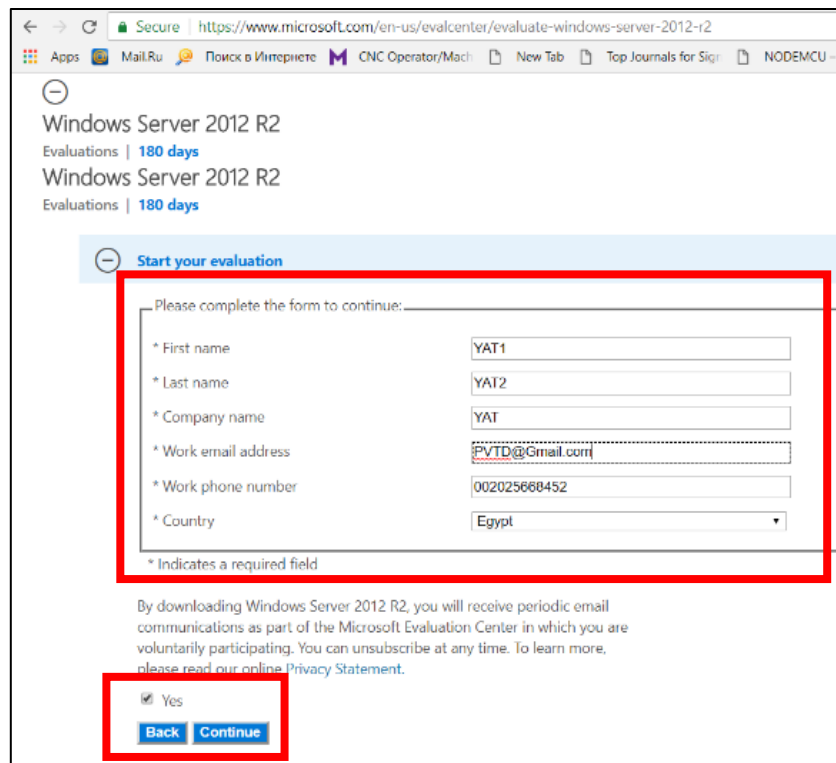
Secure | https://www.microsoft.com/en-us/evalcenter/evaluate-windows-server-2012-r2

Apps Mail.Ru Поиск в Интернете CNC Operator/Mach New Tab Top Journals for Sigr NODEMCU –

Windows Server 2012 R2
Evaluations | 180 days
Windows Server 2012 R2
Evaluations | 180 days

Start your evaluation

Please complete the form to continue:

| | |
|---|---|
| * First name | YAT1 |
| * Last name | YAT2 |
| * Company name | YAT |
| * Work email address | PVTD@Gmail.com |
| * Work phone number | 002025668452 |
| * Country | Egypt |

* Indicates a required field

By downloading Windows Server 2012 R2, you will receive periodic email communications as part of the Microsoft Evaluation Center in which you are voluntarily participating. You can unsubscribe at any time. To learn more, please read our online Privacy Statement.

Yes

Back Continue